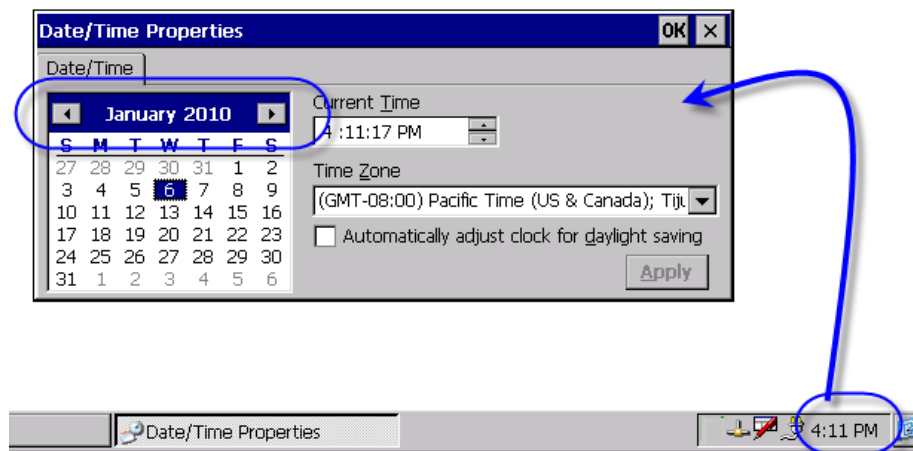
Date/Time Properties
OK ×
Date/Time

January 2010

| S | M | T | W | T | F | S |
|---|---|---|---|---|---|---|
| 27 | 28 | 29 | 30 | 31 | 1 | 2 |
| 3 | 4 | 5 | 6 | 7 | 8 | 9 |
| 10 | 11 | 12 | 13 | 14 | 15 | 16 |
| 17 | 18 | 19 | 20 | 21 | 22 | 23 |
| 24 | 25 | 26 | 27 | 28 | 29 | 30 |
| 31 | 1 | 2 | 3 | 4 | 5 | 6 |

Current Time
4 :11:17 PM

Time Zone
(GMT-08:00) Pacific Time (US & Canada); Tiju

Automatically adjust clock for daylight saving

Apply

Date/Time Properties
4:11 PM